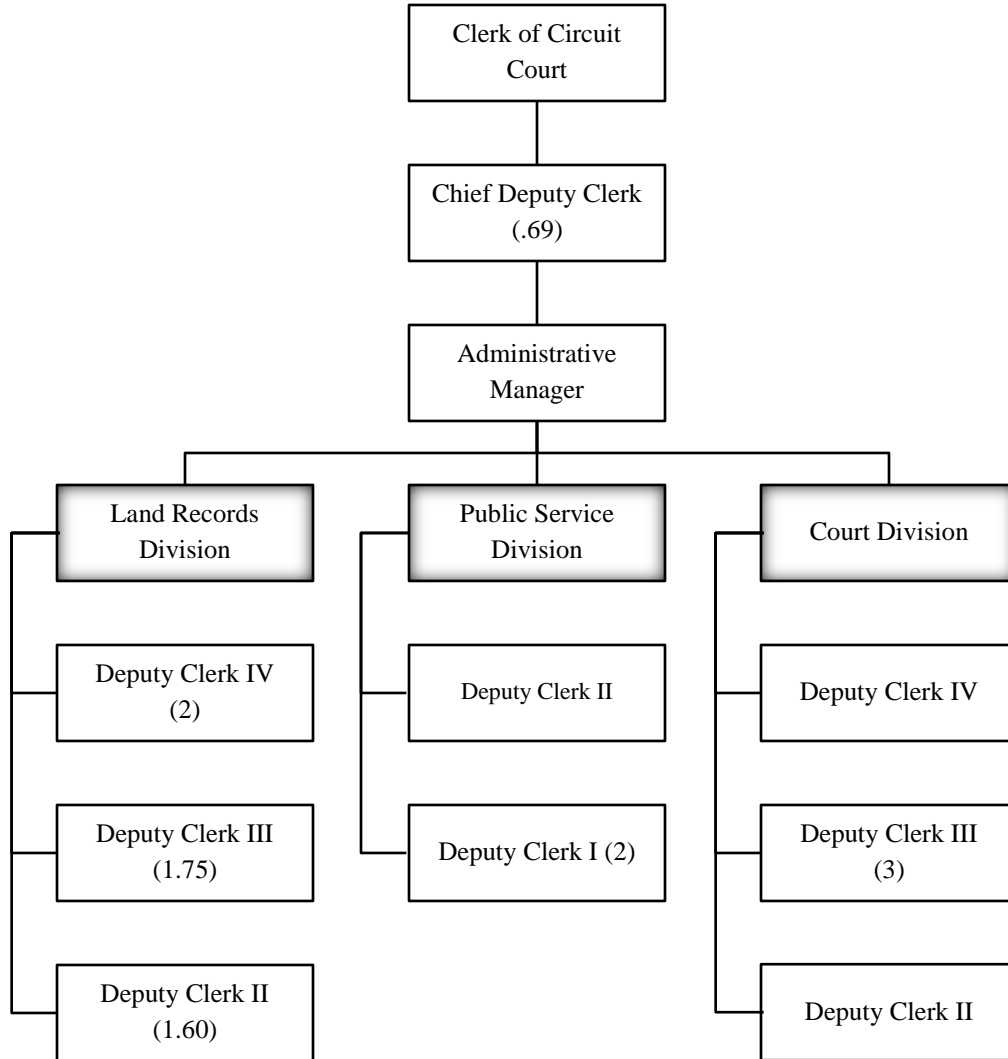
Clerk of Circuit Court

Chief Deputy Clerk (.69)

Administrative Manager

Land Records Division

Deputy Clerk IV (2)

Deputy Clerk III (1.75)

Deputy Clerk II (1.60)

Public Service Division

Deputy Clerk II

Deputy Clerk I (2)

Court Division

Deputy Clerk IV

Deputy Clerk III (3)

Deputy Clerk II